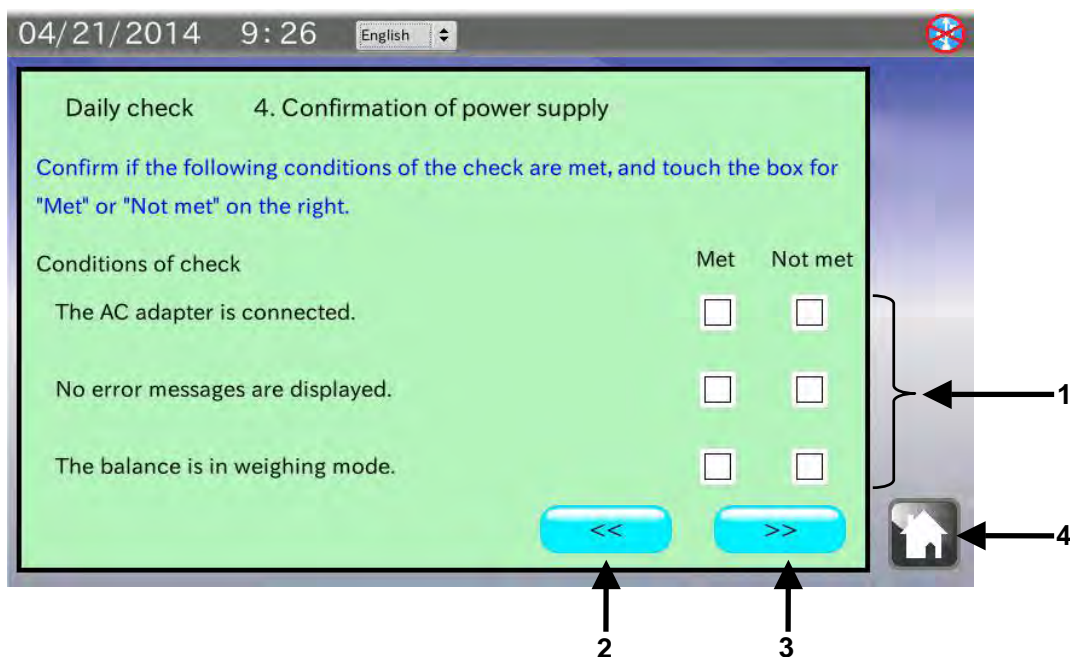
04/21/2014 9:26 English

Daily check 4. Confirmation of power supply

Confirm if the following conditions of the check are met, and touch the box for "Met" or "Not met" on the right.

| Conditions of check | Met | Not met |
|---|---|---|
| The AC adapter is connected. | ☐ | ☐ |
| No error messages are displayed. | ☐ | ☐ |
| The balance is in weighing mode. | ☐ | ☐ |

<< >>

1
4
2
3